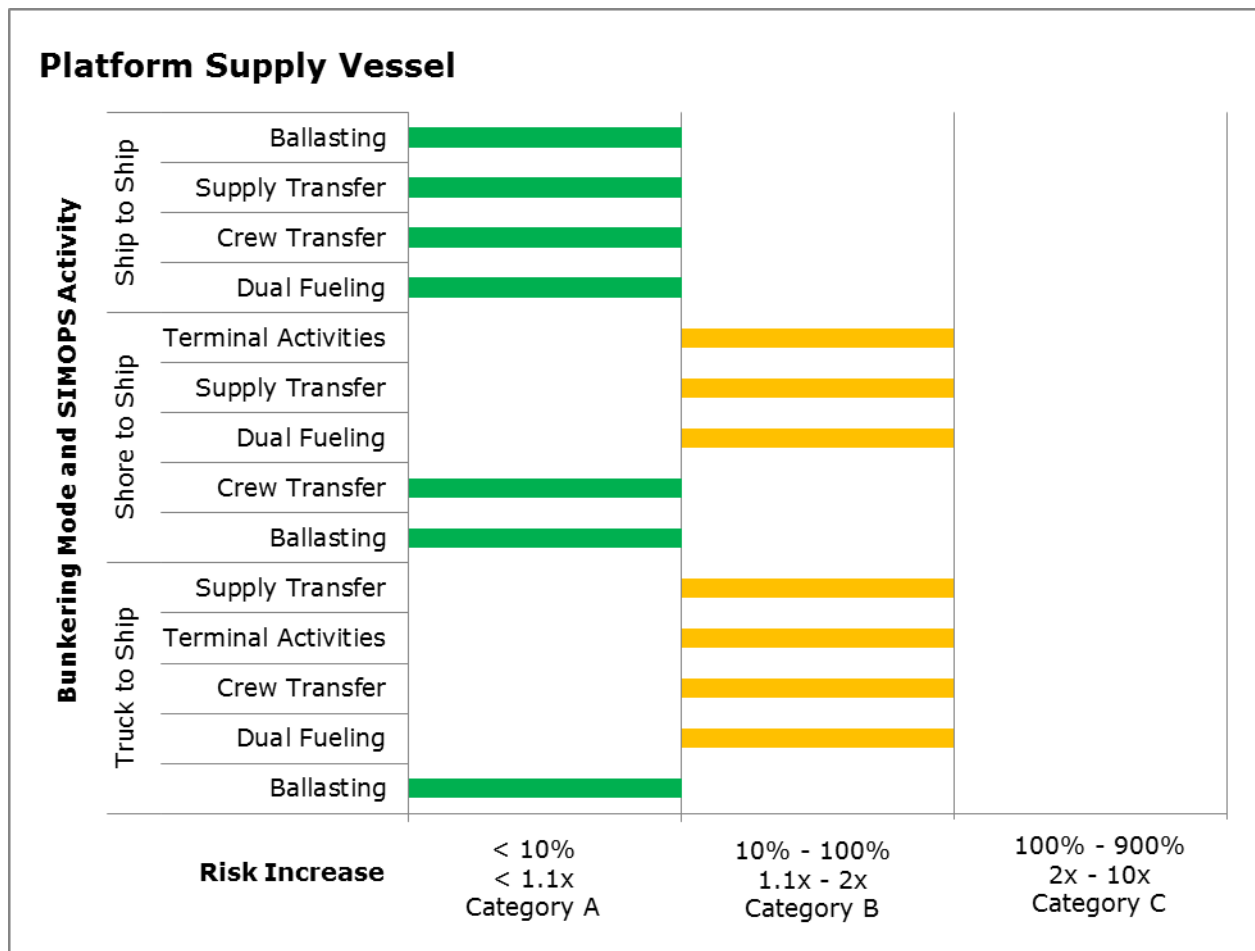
Platform Supply Vessel

Bunkering Mode and SIMOPS Activity

Ship to Ship
Ballasting
Supply Transfer
Crew Transfer
Dual Fueling

Shore to Ship
Terminal Activities
Supply Transfer
Dual Fueling
Crew Transfer
Ballasting

Truck to Ship
Supply Transfer
Terminal Activities
Crew Transfer
Dual Fueling
Ballasting

Risk Increase

< 10%
< 1.1x
Category A

10% - 100%
1.1x - 2x
Category B

100% - 900%
2x - 10x
Category C